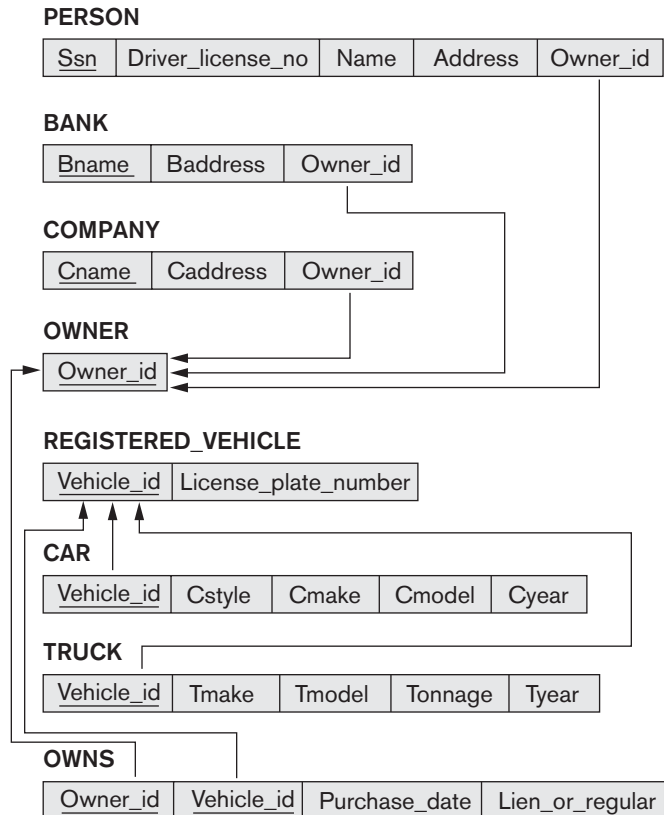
PERSON

| Ssn | Driver_license_no | Name | Address | Owner_id |
|---|---|---|---|---|

BANK

| Bname | Baddress | Owner_id |
|---|---|---|

COMPANY

| Cname | Caddress | Owner_id |
|---|---|---|

OWNER

| Owner_id |
|---|

REGISTERED_VEHICLE

| Vehicle_id | License_plate_number |
|---|---|

CAR

| Vehicle_id | Cstyle | Cmake | Cmodel | Cyear |
|---|---|---|---|---|

TRUCK

| Vehicle_id | Tmake | Tmodel | Tonnage | Tyear |
|---|---|---|---|---|

OWNS

| Owner_id | Vehicle_id | Purchase_date | Lien_or_regular |
|---|---|---|---|